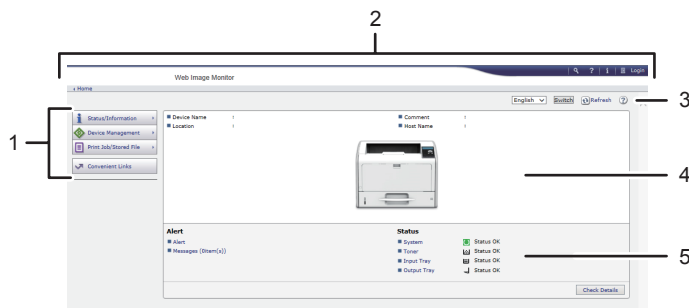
2

Web Image Monitor

Login

Home

English Switch Refresh

3

1

Status/Information

Device Management

Print Job/Stored File

Convenient Links

Device Name :

Location :

Comment :

Host Name :

4

Alert

Alert

Messages (0item(s))

Status

System Status OK

Toner Status OK

Input Tray Status OK

Output Tray Status OK

5

Check Details